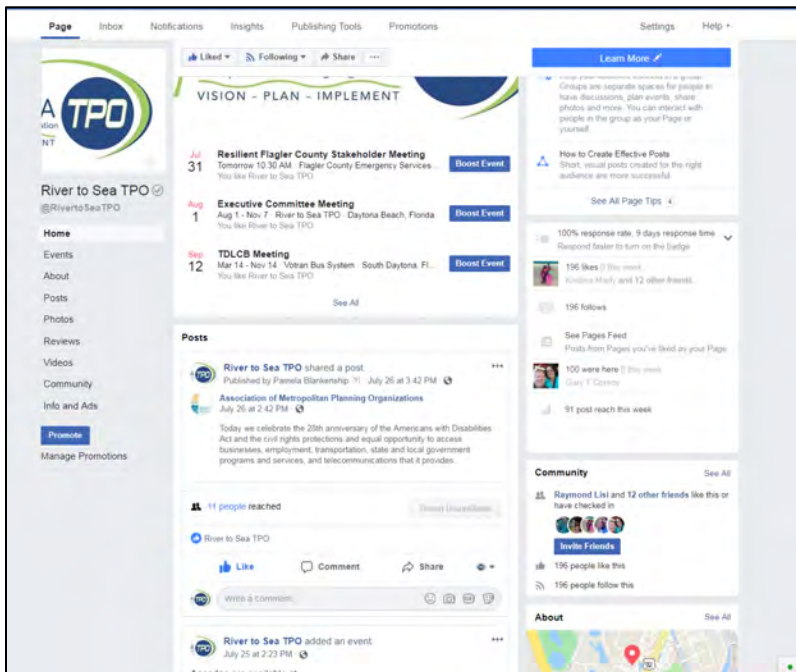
Page Inbox Notifications Insights Publishing Tools Promotions Settings Help

TPO

River to Sea TPO
@RivertoSeaTPO

Home
Events
About
Posts
Photos
Reviews
Videos
Community
Info and Ads
Promote
Manage Promotions

Liked Following Share ···

VISION - PLAN - IMPLEMENT

Jul 31
Resilient Flagler County Stakeholder Meeting
Tomorrow 10:30 AM · Flagler County Emergency Services...
You like River to Sea TPO
Boost Event

Aug 1
Executive Committee Meeting
Aug 1 - Nov 7 · River to Sea TPO · Daytona Beach, Florida
You like River to Sea TPO
Boost Event

Sep 12
TDLCB Meeting
Mar 14 - Nov 14 · Votran Bus System · South Daytona, Fl...
You like River to Sea TPO
Boost Event

See All

Posts

River to Sea TPO shared a post.
Published by Pamela Blankenship · July 26 at 3:42 PM

Association of Metropolitan Planning Organizations
July 26 at 2:42 PM

Today we celebrate the 28th anniversary of the Americans with Disabilities Act and the civil rights protections and equal opportunity to access businesses, employment, transportation, state and local government programs and services, and telecommunications that it provides.

11 people reached
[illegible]

River to Sea TPO

Like Comment Share

Write a comment...

River to Sea TPO added an event.
July 25 at 2:23 PM

Learn More

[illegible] Groups are separate spaces for people to have discussions, plan events, share photos and more. You can interact with people in the group as your Page or yourself.

How to Create Effective Posts
Short, visual posts created for the right audience are more successful.

See All Page Tips 4

100% response rate, 9 days response time
Respond faster to turn on the badge

196 likes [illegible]
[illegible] and 12 other friends

196 follows

See Pages Feed
Posts from Pages you've liked as your Page

100 were here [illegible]
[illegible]

91 post reach this week

Community See All

Raymond Lisi and 12 other friends like this or have checked in

Invite Friends

196 people like this

196 people follow this

About See All